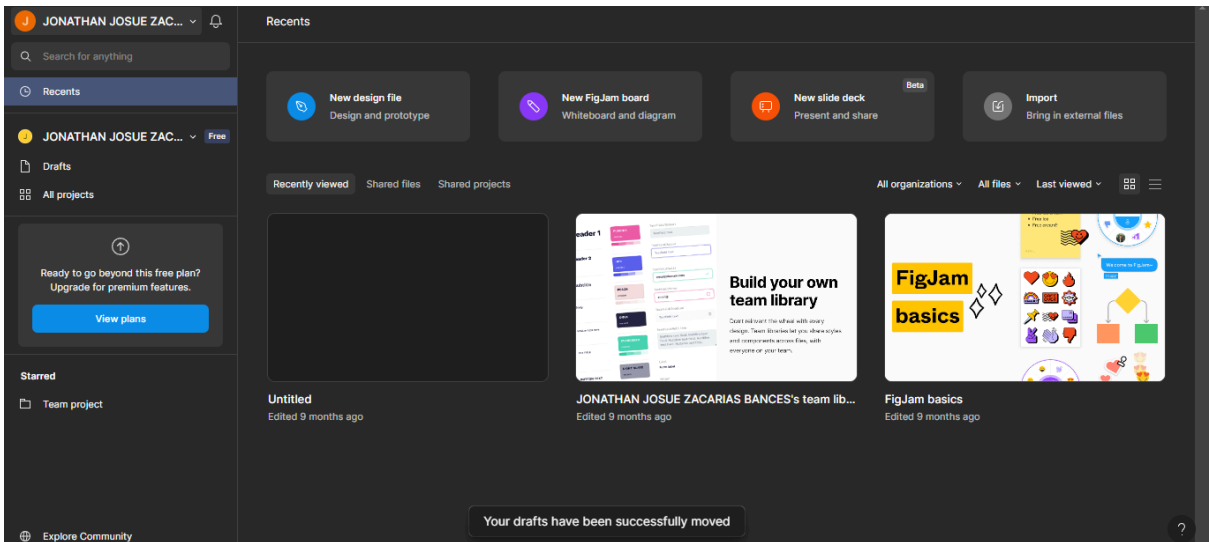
J JONATHAN JOSUE ZAC...

Search for anything

Recents

J JONATHAN JOSUE ZAC... Free

Drafts

All projects

Ready to go beyond this free plan? Upgrade for premium features.

View plans

Starred

Team project

Explore Community

Recents

New design file
Design and prototype

New FigJam board
Whiteboard and diagram

Beta
New slide deck
Present and share

Import
Bring in external files

Recently viewed Shared files Shared projects

All organizations All files Last viewed

Build your own team library

Don't reinvent the wheel with every design. Team libraries let you share styles and components across files, with everyone on your team.

FigJam basics

Untitled
Edited 9 months ago

JONATHAN JOSUE ZACARIAS BANCES's team lib...
Edited 9 months ago

FigJam basics
Edited 9 months ago

Your drafts have been successfully moved

?